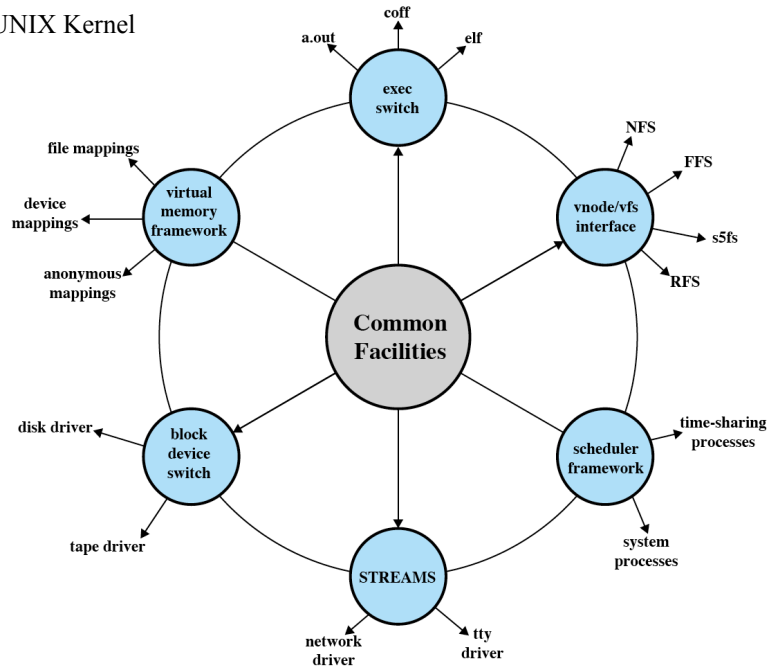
UNIX Kernel

coff

a.out

elf

exec switch

NFS

FFS

vnode/vfs interface

s5fs

RFS

file mappings

device mappings

virtual memory framework

anonymous mappings

Common Facilities

disk driver

block device switch

tape driver

time-sharing processes

scheduler framework

system processes

STREAMS

network driver

tty driver